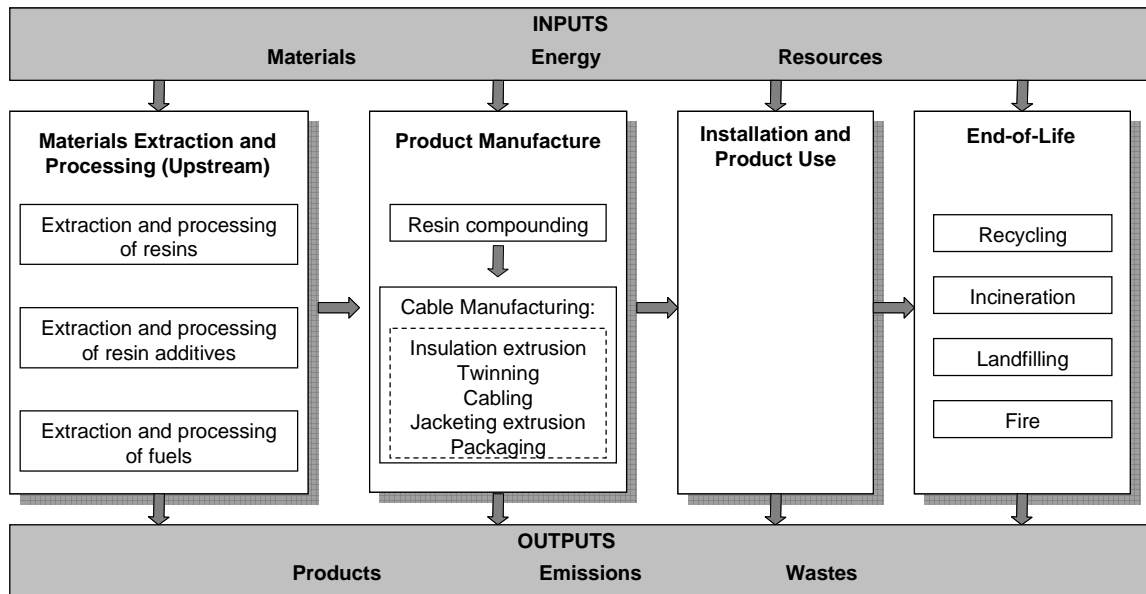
INPUTS
Materials Energy Resources

Materials Extraction and Processing (Upstream)

Extraction and processing of resins

Extraction and processing of resin additives

Extraction and processing of fuels

Product Manufacture

Resin compounding

Cable Manufacturing:

Insulation extrusion
Twinning
Cabling
Jacketing extrusion
Packaging

Installation and Product Use

End-of-Life

Recycling

Incineration

Landfilling

Fire

OUTPUTS
Products Emissions Wastes